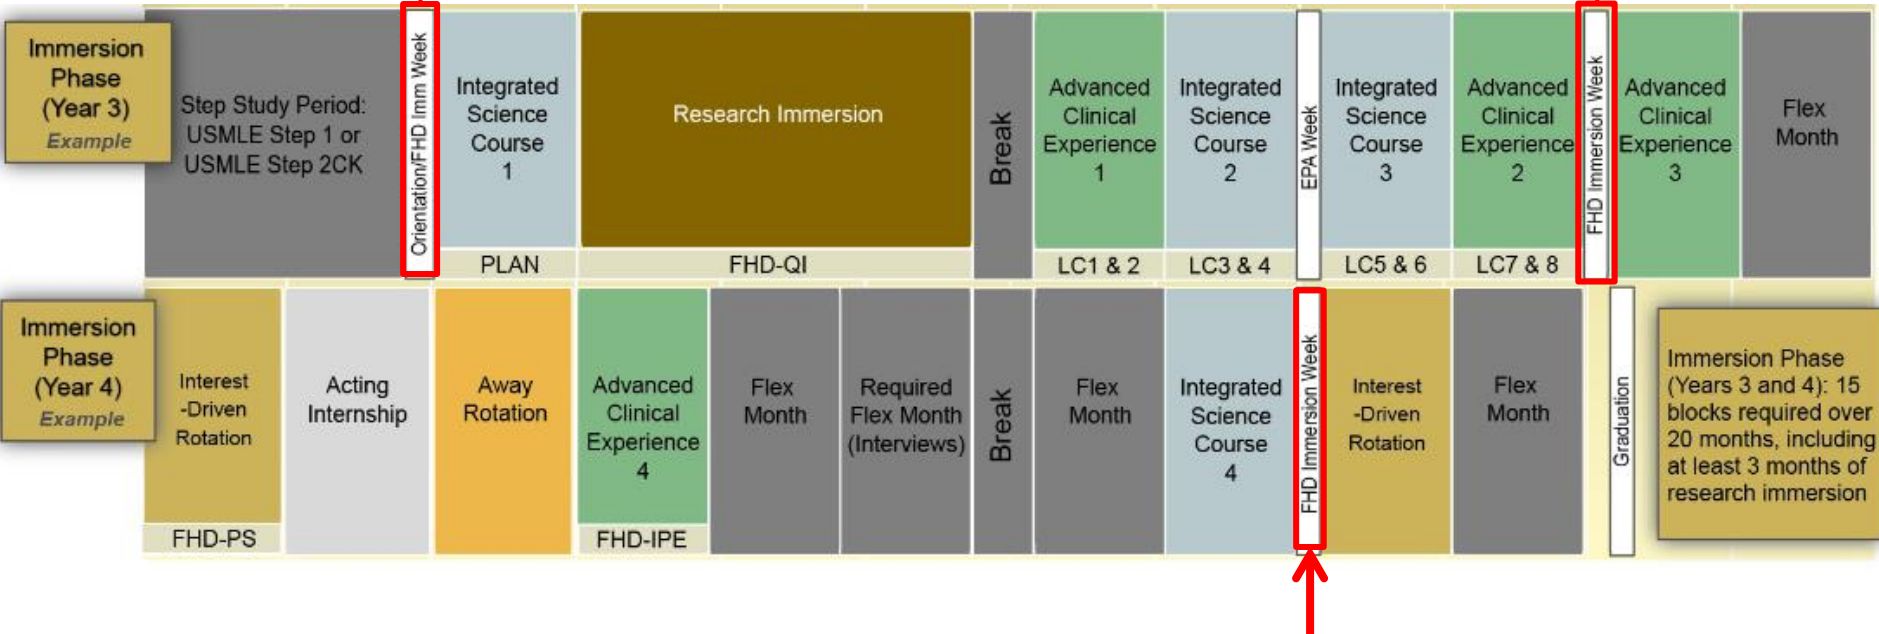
Immersion Phase (Year 3) Example

Step Study Period: USMLE Step 1 or USMLE Step 2CK

Orientation/FHD Imm Week

Integrated Science Course 1

PLAN

Research Immersion

FHD-QI

Break

Advanced Clinical Experience 1

LC1 & 2

Integrated Science Course 2

LC3 & 4

EPA Week

Integrated Science Course 3

LC5 & 6

Advanced Clinical Experience 2

LC7 & 8

FHD Immersion Week

Advanced Clinical Experience 3

Flex Month

Immersion Phase (Year 4) Example

Interest -Driven Rotation

FHD-PS

Acting Internship

Away Rotation

Advanced Clinical Experience 4

FHD-IPE

Flex Month

Required Flex Month (Interviews)

Break

Flex Month

Integrated Science Course 4

FHD Immersion Week

Interest -Driven Rotation

Flex Month

Graduation

Immersion Phase (Years 3 and 4): 15 blocks required over 20 months, including at least 3 months of research immersion